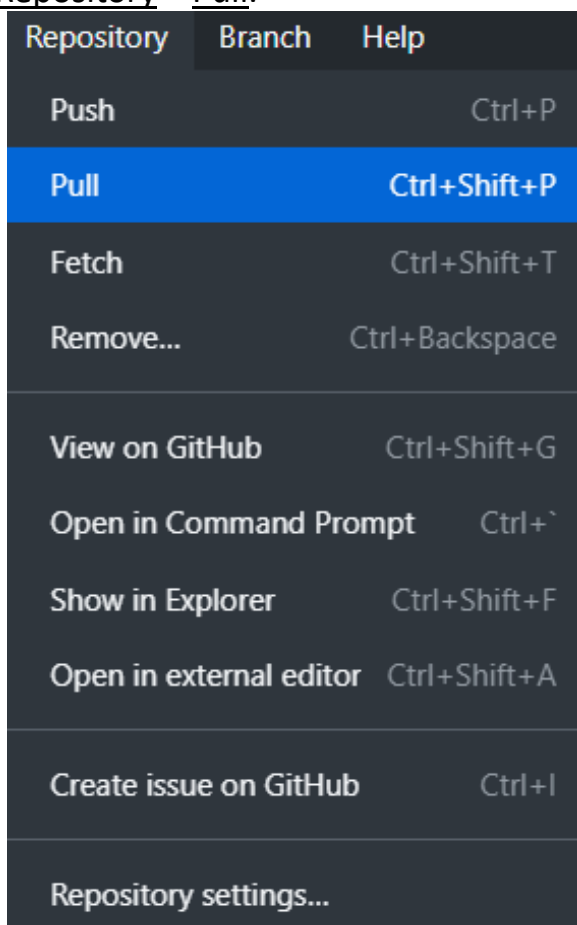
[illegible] > Pull.

Repository Branch Help

Push Ctrl+P
Pull Ctrl+Shift+P
Fetch Ctrl+Shift+T
Remove... Ctrl+Backspace

View on GitHub Ctrl+Shift+G
Open in Command Prompt Ctrl+`
Show in Explorer Ctrl+Shift+F
Open in external editor Ctrl+Shift+A

Create issue on GitHub Ctrl+I

Repository settings...